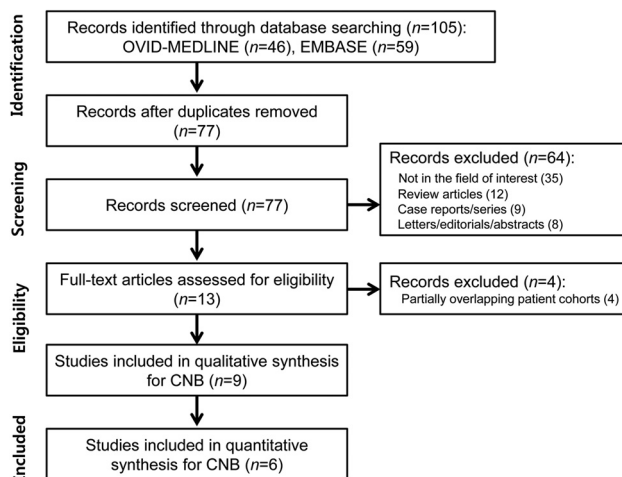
Identification

Records identified through database searching ($n$=105): OVID-MEDLINE ($n$=46), EMBASE ($n$=59)

Records after duplicates removed ($n$=77)

Screening

Records screened ($n$=77)

Records excluded ($n$=64):
Not in the field of interest (35)
Review articles (12)
Case reports/series (9)
Letters/editorials/abstracts (8)

Eligibility

Full-text articles assessed for eligibility ($n$=13)

Records excluded ($n$=4):
Partially overlapping patient cohorts (4)

Studies included in qualitative synthesis for CNB ($n$=9)

Included

Studies included in quantitative synthesis for CNB ($n$=6)